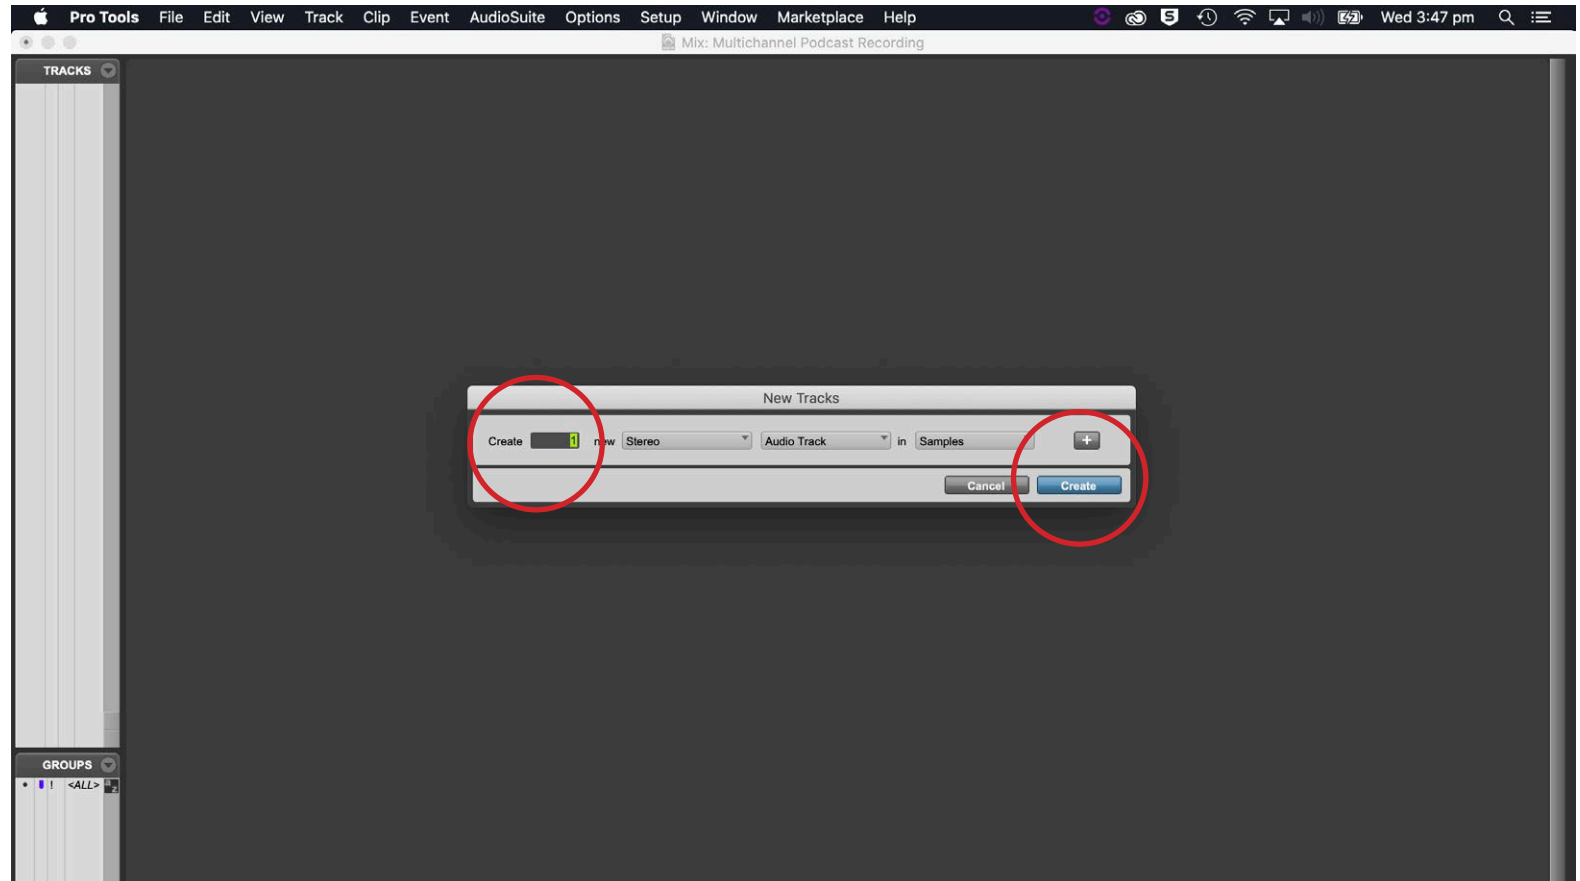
Pro Tools File Edit View Track Clip Event AudioSuite Options Setup Window Marketplace Help

Wed 3:47 pm

Mix: Multichannel Podcast Recording

TRACKS

GROUPS

<ALL>

New Tracks

Create 1 new Stereo Audio Track in Samples +

Cancel Create